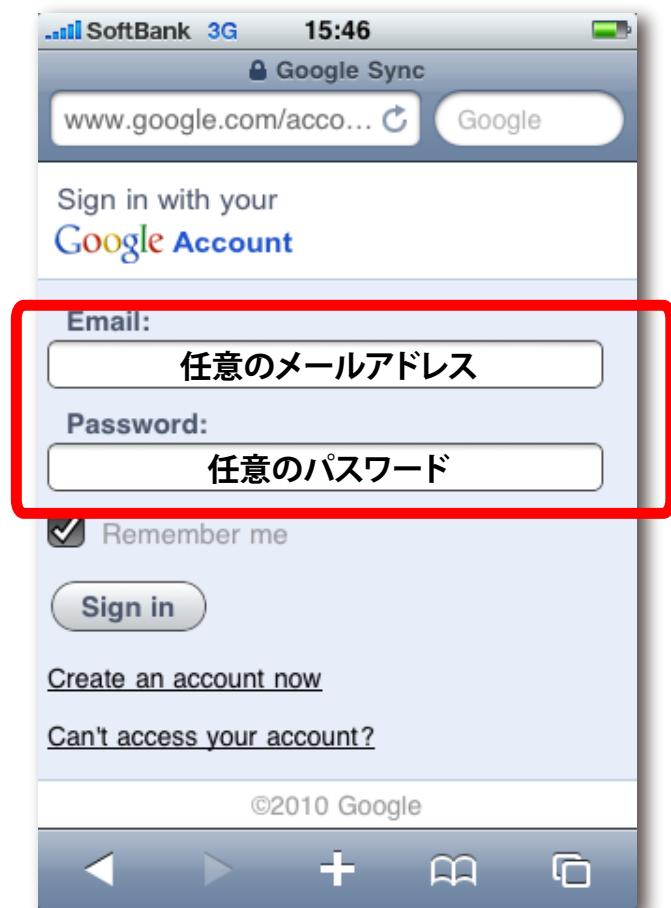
SoftBank 3G 15:46

Google Sync

www.google.com/acco...

Google

Sign in with your

Google Account

Email:

任意のメールアドレス

Password:

任意のパスワード

Remember me

Sign in

Create an account now

Can't access your account?

©2010 Google